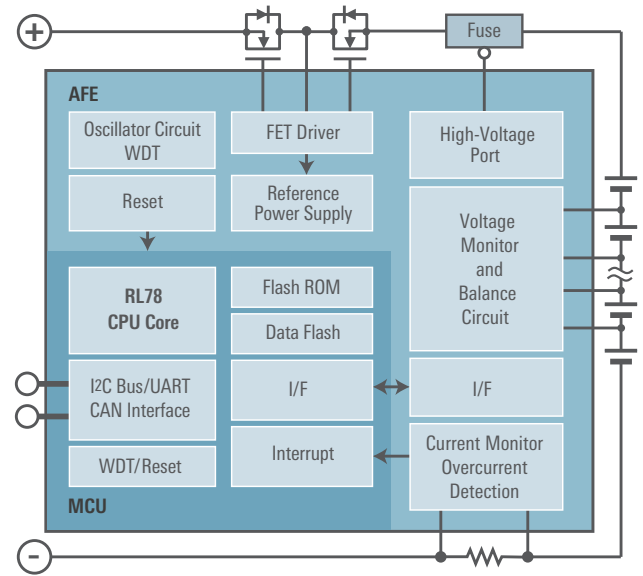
+

Fuse

AFE

Oscillator Circuit
WDT

FET Driver

High-Voltage
Port

Reset

Reference
Power Supply

Voltage
Monitor
and
Balance
Circuit

RL78
CPU Core

Flash ROM

Data Flash

I2C Bus/UART
CAN Interface

I/F

I/F

WDT/Reset

Interrupt

Current Monitor
Overcurrent
Detection

MCU

-